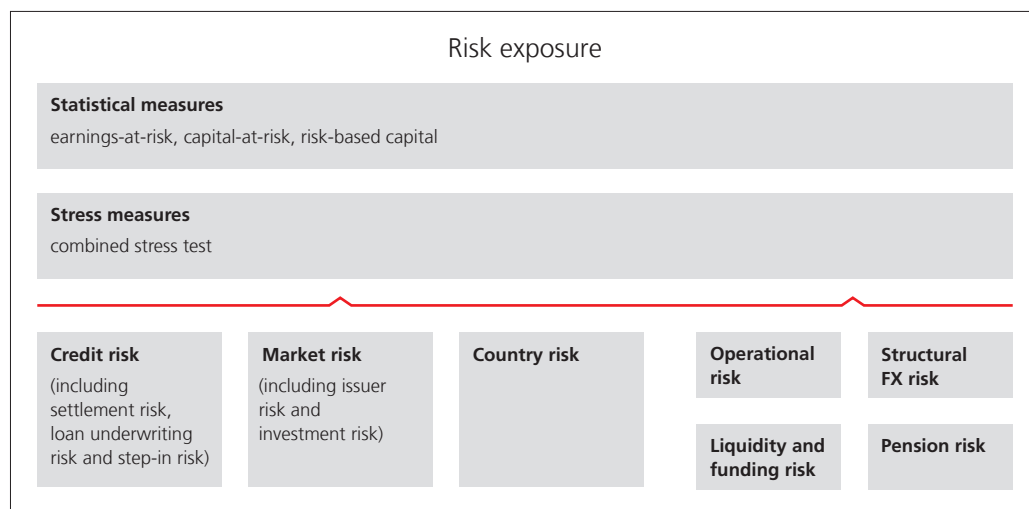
Risk exposure

**Statistical measures**
earnings-at-risk, capital-at-risk, risk-based capital

**Stress measures**
combined stress test

**Credit risk**
(including settlement risk, loan underwriting risk and step-in risk)

**Market risk**
(including issuer risk and investment risk)

**Country risk**

**Operational risk**

**Structural FX risk**

**Liquidity and funding risk**

**Pension risk**